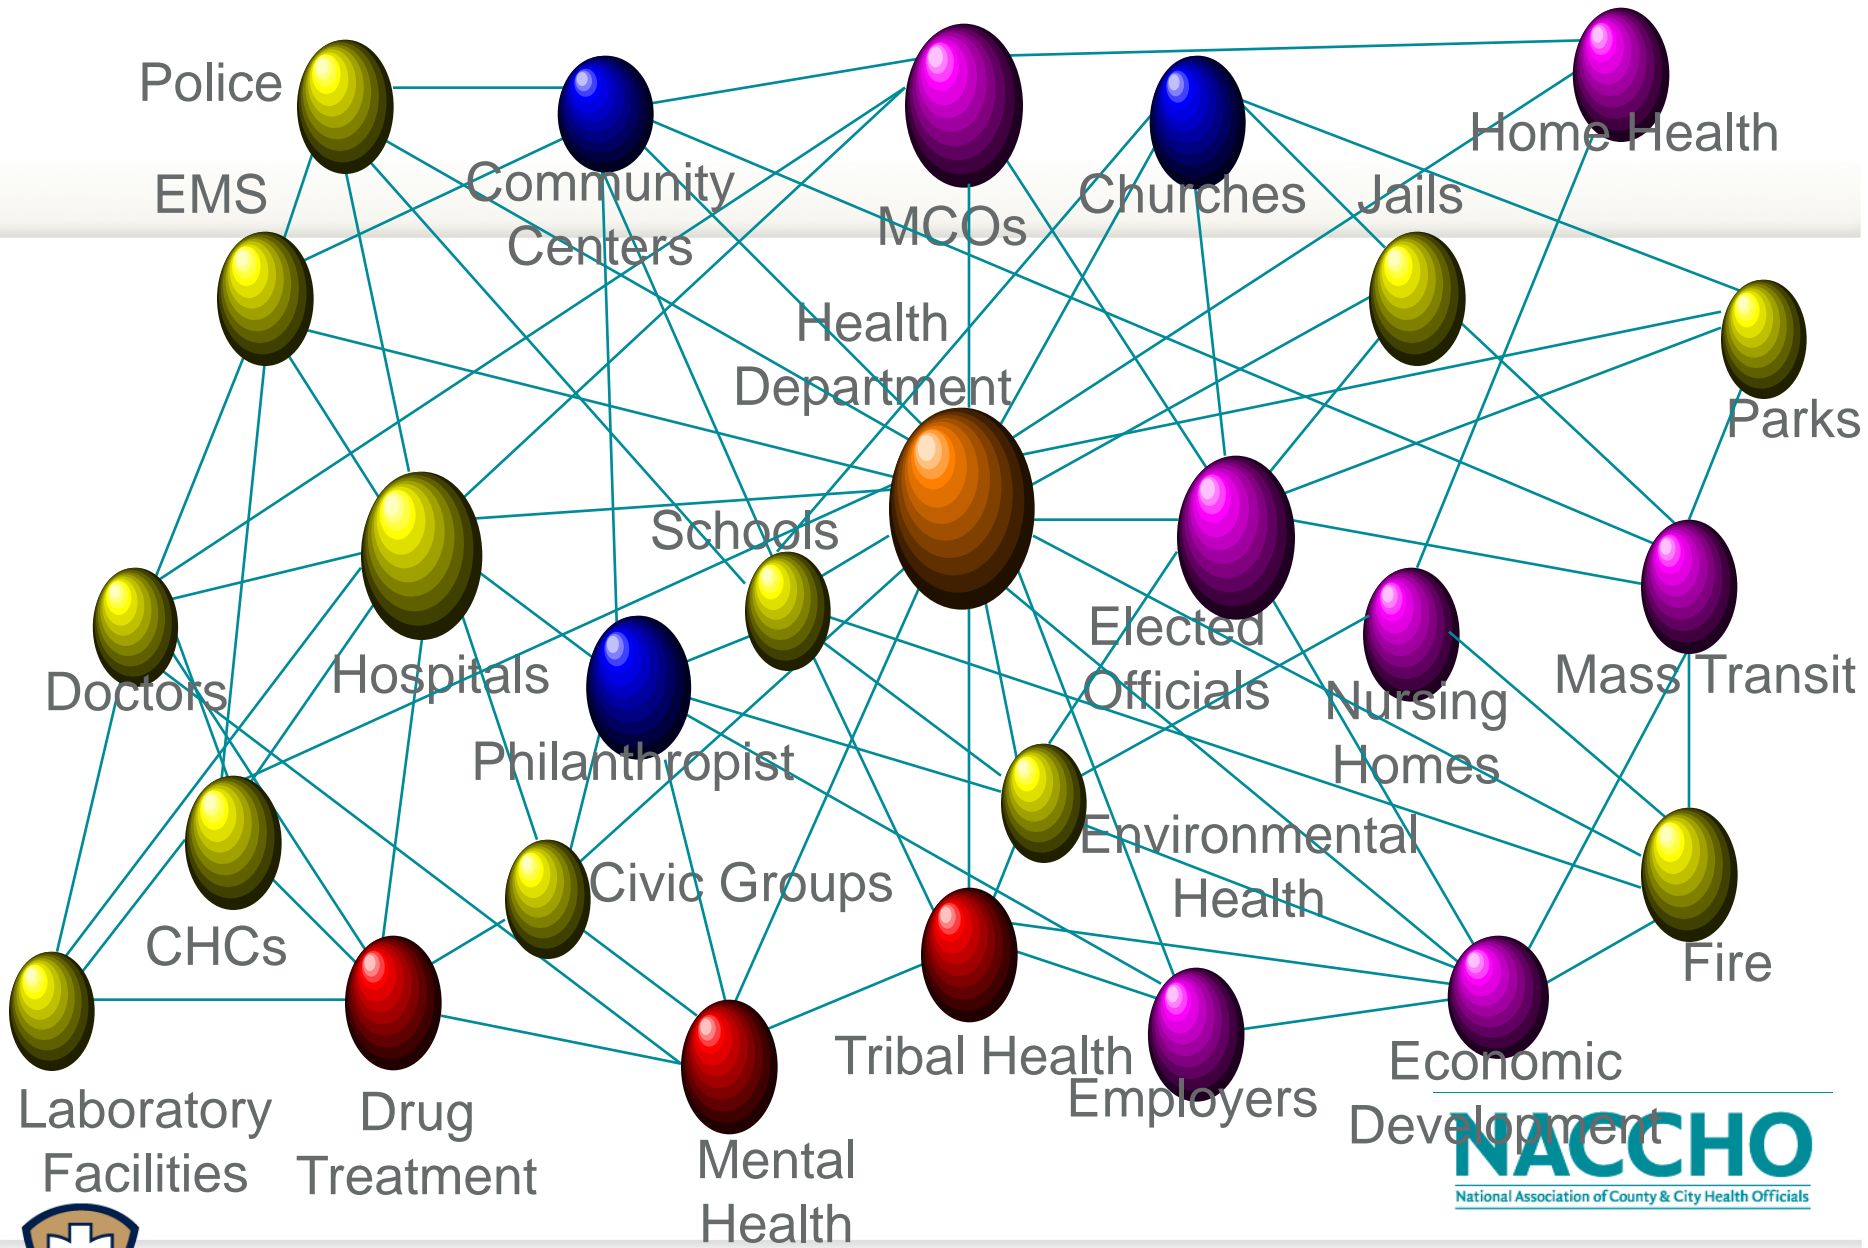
Police

Community Centers

MCOs

Churches

Home Health

Jails

EMS

Health Department

Parks

Schools

Doctors

Hospitals

Elected Officials

Nursing Homes

Mass Transit

Philanthropist

Environmental Health

Civic Groups

CHCs

Fire

Tribal Health

Employers

Economic Development

Laboratory Facilities

Drug Treatment

Mental Health

NACCHO
National Association of County & City Health Officials